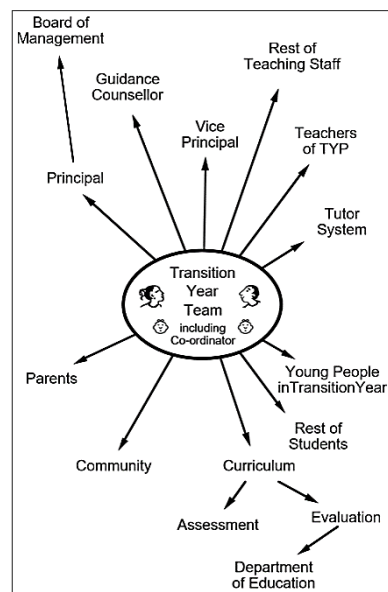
Board of Management

Guidance Counsellor

Rest of Teaching Staff

Vice Principal

Teachers of TYP

Principal

Tutor System

Transition Year Team including Co-ordinator

Parents

Young People inTransitionYear

Rest of Students

Community

Curriculum

Assessment

Evaluation

Department of Education